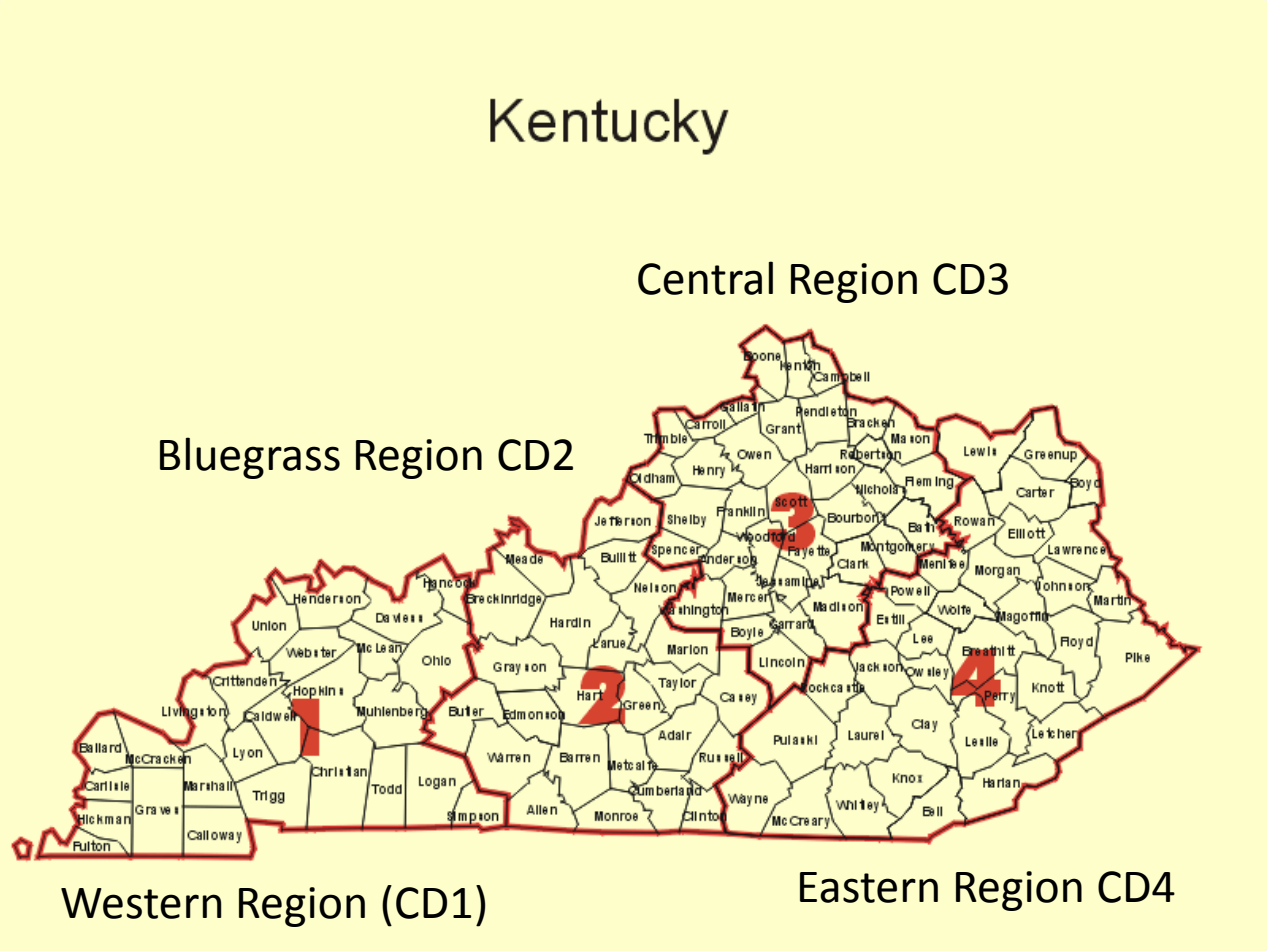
Kentucky

Central Region CD3

Bluegrass Region CD2

Boone
Kenton
Campbell
Gallatin
Carroll
Pendleton
Grant
Bracken
Mason
Trimble
Owen
Robertson
Henry
Harrison
Lewis
Greenup
Boyd
Oldham
Fleming
Nicholas
Carter
Scott
Franklin
Bourbon
Rowan
Jefferson
Shelby
Bath
Elliott
Woodford
Spencer
Montgomery
Lawrence
Fayette
Anderson
Clark
Meade
Bullitt
Menifee
Morgan
Hancock
Johnson
Martin
Jessamine
Nelson
Powell
Mercer
Henderson
Breckinridge
Daviess
Washington
Madison
Wolfe
Magoffin
Hardin
Estill
Union
Boyle
Garrard
McLean
Lee
Floyd
Webster
Larue
Ohio
Marion
Breathitt
Lincoln
Jackson
Owsley
Pike
Grayson
3
Crittenden
Hopkins
Taylor
Hart
Casey
Knott
Perry
Rockcastle
Green
Livingston
Caldwell
Butler
Muhlenberg
Edmonson
Adair
Pulaski
Laurel
Clay
Leslie
Letcher
Ballard
McCracken
Lyon
Warren
Barren
Russell
Metcalfe
Christian
Carlisle
Marshall
Todd
Logan
Knox
Harlan
Trigg
Graves
Cumberland
Wayne
Whitley
Bell
Hickman
Allen
Monroe
Clinton
Calloway
Simpson
McCreary
Fulton
1
2
4

Western Region (CD1)

Eastern Region CD4